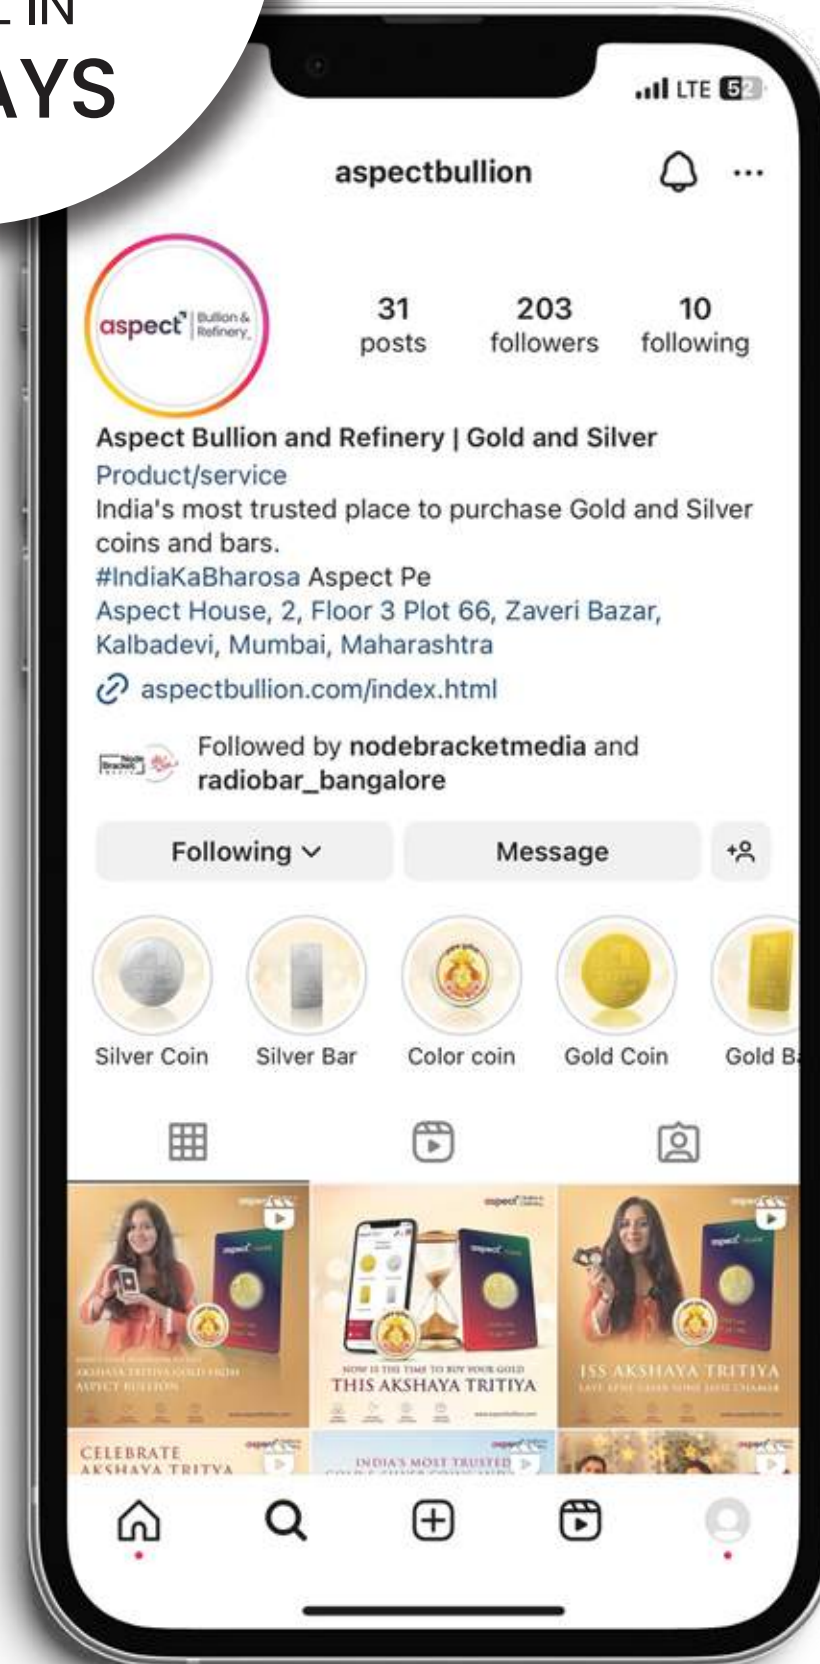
L IN
AYS

LTE 52

aspectbullion

aspect Bullion & Refinery

31 posts
203 followers
10 following

Aspect Bullion and Refinery | Gold and Silver
Product/service
India's most trusted place to purchase Gold and Silver coins and bars.
#IndiaKaBharosa Aspect Pe
Aspect House, 2, Floor 3 Plot 66, Zaveri Bazar, Kalbadevi, Mumbai, Maharashtra
aspectbullion.com/index.html

Followed by nodebracketmedia and radiobar_bangalore

Following
Message

Silver Coin
Silver Bar
Color coin
Gold Coin
Gold B

NOW IS THE TIME TO BUY YOUR GOLD
THIS AKSHAYA TRITIYA

ISS AKSHAYA TRITIYA

CELEBRATE
AKSHAYA TRITYA

INDIA'S MOST TRUSTED